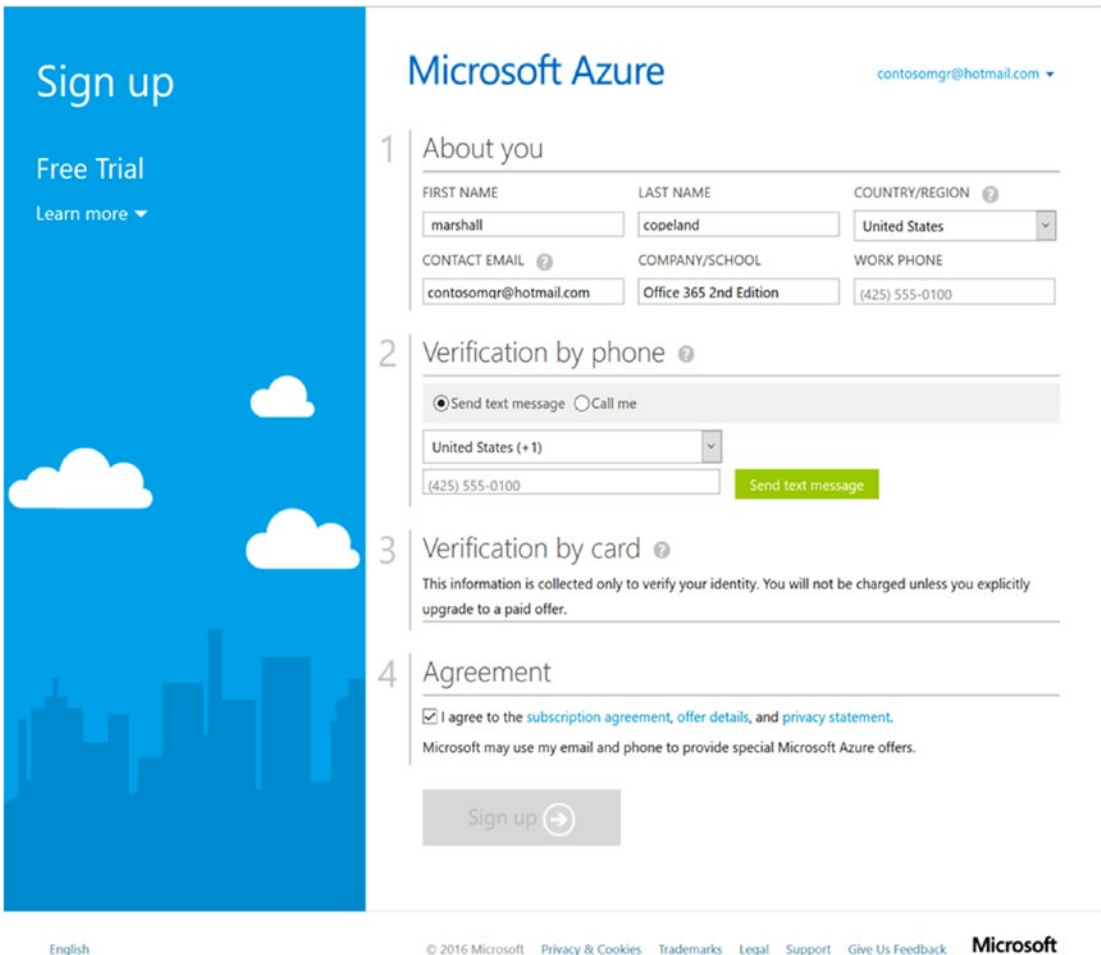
Sign up

Free Trial

Learn more

Microsoft Azure

contosomgr@hotmail.com

1 About you

FIRST NAME

marshall

LAST NAME

copeland

COUNTRY/REGION

United States

CONTACT EMAIL

contosomgr@hotmail.com

COMPANY/SCHOOL

Office 365 2nd Edition

WORK PHONE

(425) 555-0100

2 Verification by phone

Send text message Call me

United States (+1)

(425) 555-0100

Send text message

3 Verification by card

This information is collected only to verify your identity. You will not be charged unless you explicitly upgrade to a paid offer.

4 Agreement

I agree to the subscription agreement, offer details, and privacy statement.

Microsoft may use my email and phone to provide special Microsoft Azure offers.

Sign up

English

© 2016 Microsoft Privacy & Cookies Trademarks Legal Support Give Us Feedback Microsoft